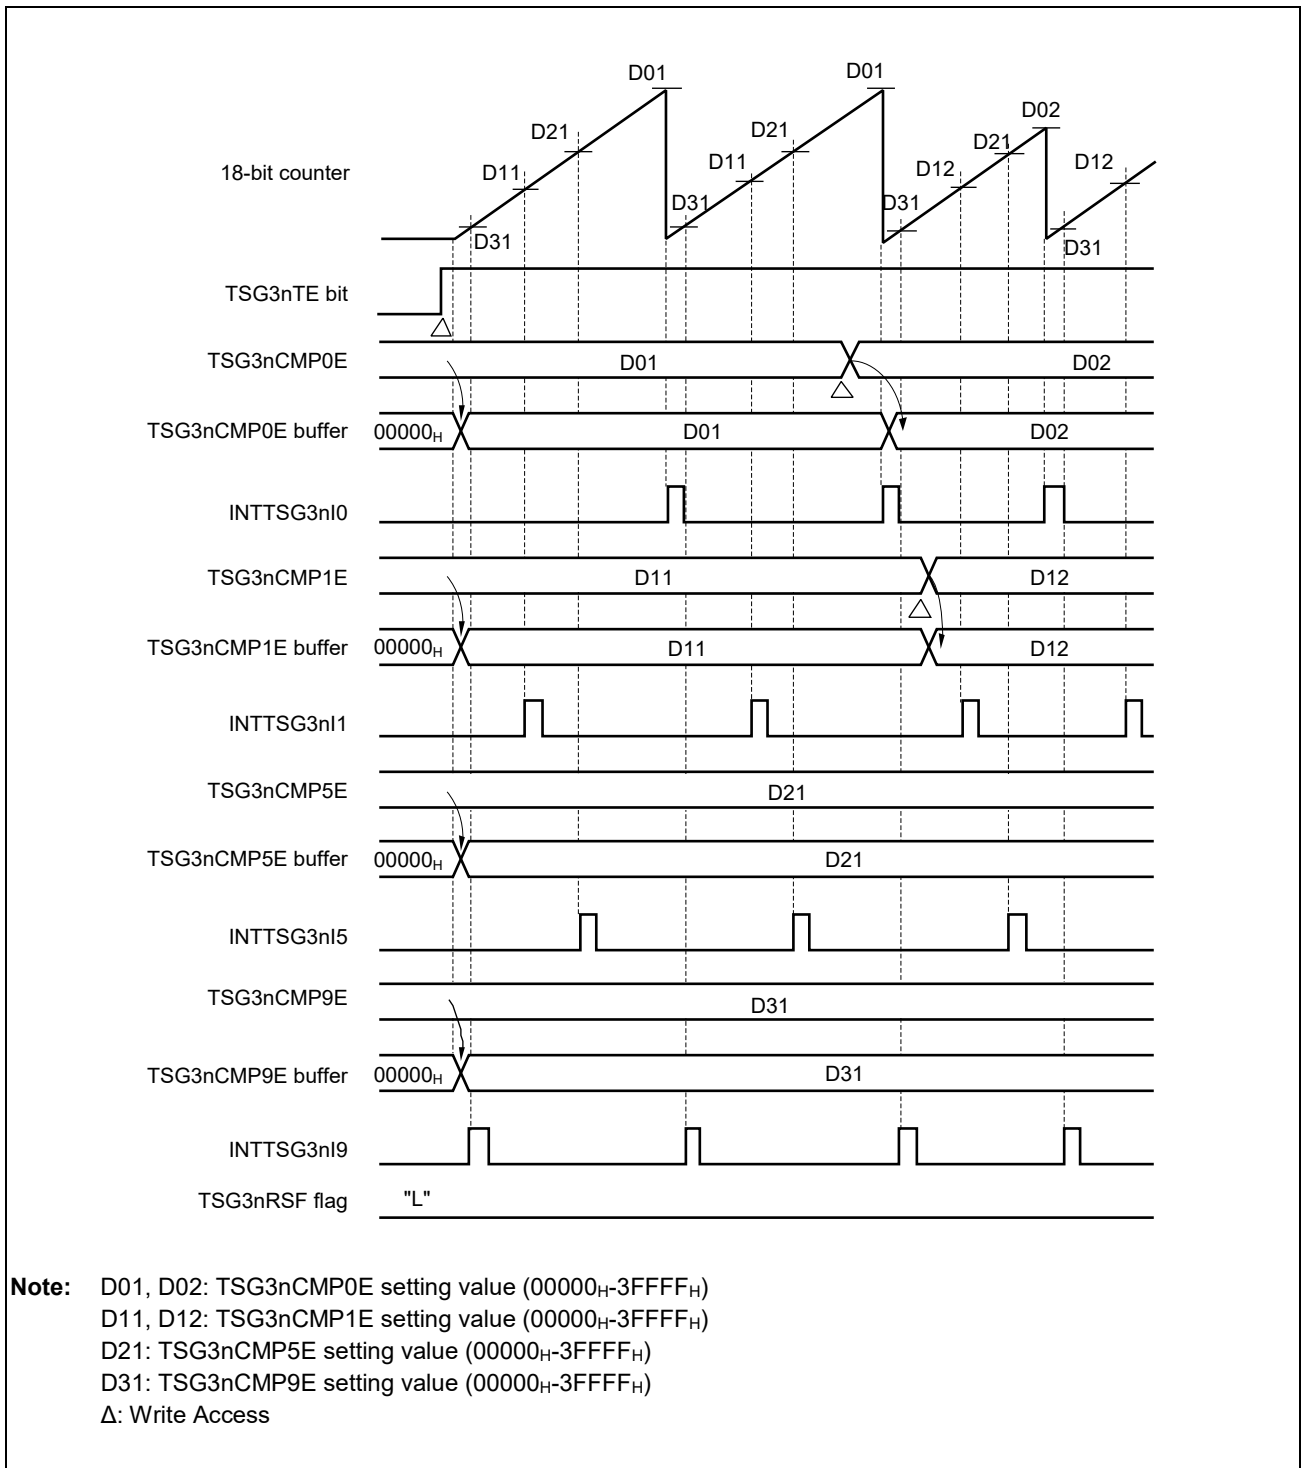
D01
D01
D02
D21
D21
D21
D11
D11
D12
D12
18-bit counter
D31
D31
D31
D31

TSG3nTE bit

TSG3nCMP0E
D01
D02

TSG3nCMP0E buffer
$00000_H$
D01
D02

INTTSG3nI0

TSG3nCMP1E
D11
D12

TSG3nCMP1E buffer
$00000_H$
D11
D12

INTTSG3nI1

TSG3nCMP5E
D21

TSG3nCMP5E buffer
$00000_H$
D21

INTTSG3nI5

TSG3nCMP9E
D31

TSG3nCMP9E buffer
$00000_H$
D31

INTTSG3nI9

TSG3nRSF flag
"L"

**Note:** D01, D02: TSG3nCMP0E setting value ($00000_H$-$3FFFF_H$)
D11, D12: TSG3nCMP1E setting value ($00000_H$-$3FFFF_H$)
D21: TSG3nCMP5E setting value ($00000_H$-$3FFFF_H$)
D31: TSG3nCMP9E setting value ($00000_H$-$3FFFF_H$)
Δ: Write Access